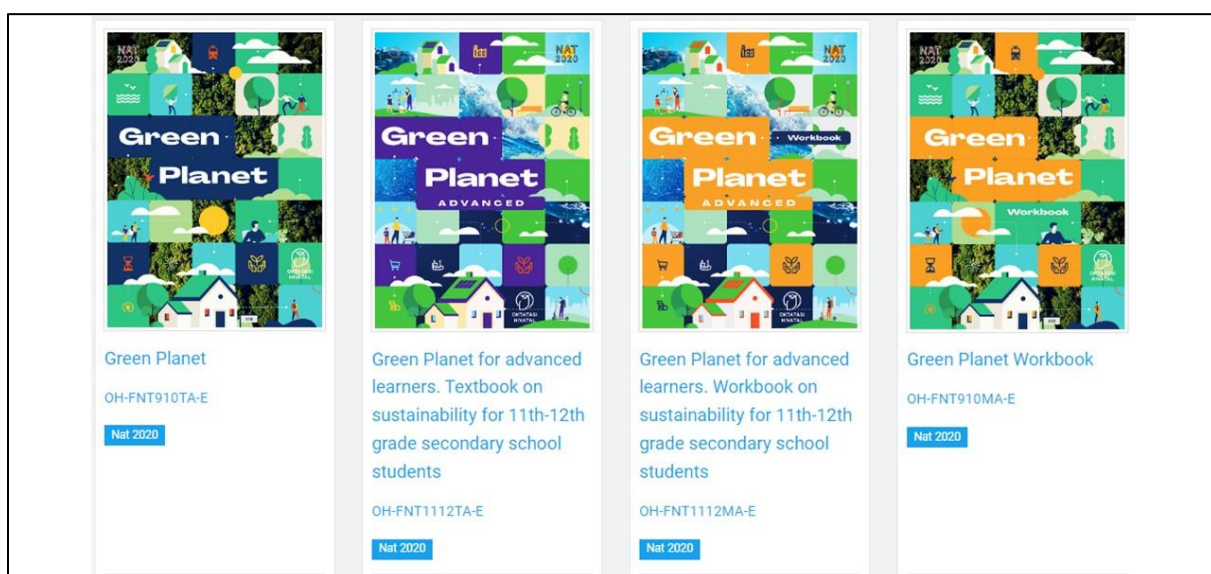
NAT 2020

Green Planet

Green Planet

OH-FNT910TA-E

Nat 2020

Green Planet ADVANCED

NAT 2020

OKTATÁSI HIVATAL

Green Planet for advanced learners. Textbook on sustainability for 11th-12th grade secondary school students

OH-FNT1112TA-E

Nat 2020

Green Planet ADVANCED Workbook

NAT 2020

OKTATÁSI HIVATAL

Green Planet for advanced learners. Workbook on sustainability for 11th-12th grade secondary school students

OH-FNT1112MA-E

Nat 2020

NAT 2020

Green Planet Workbook

Green Planet Workbook

OH-FNT910MA-E

Nat 2020